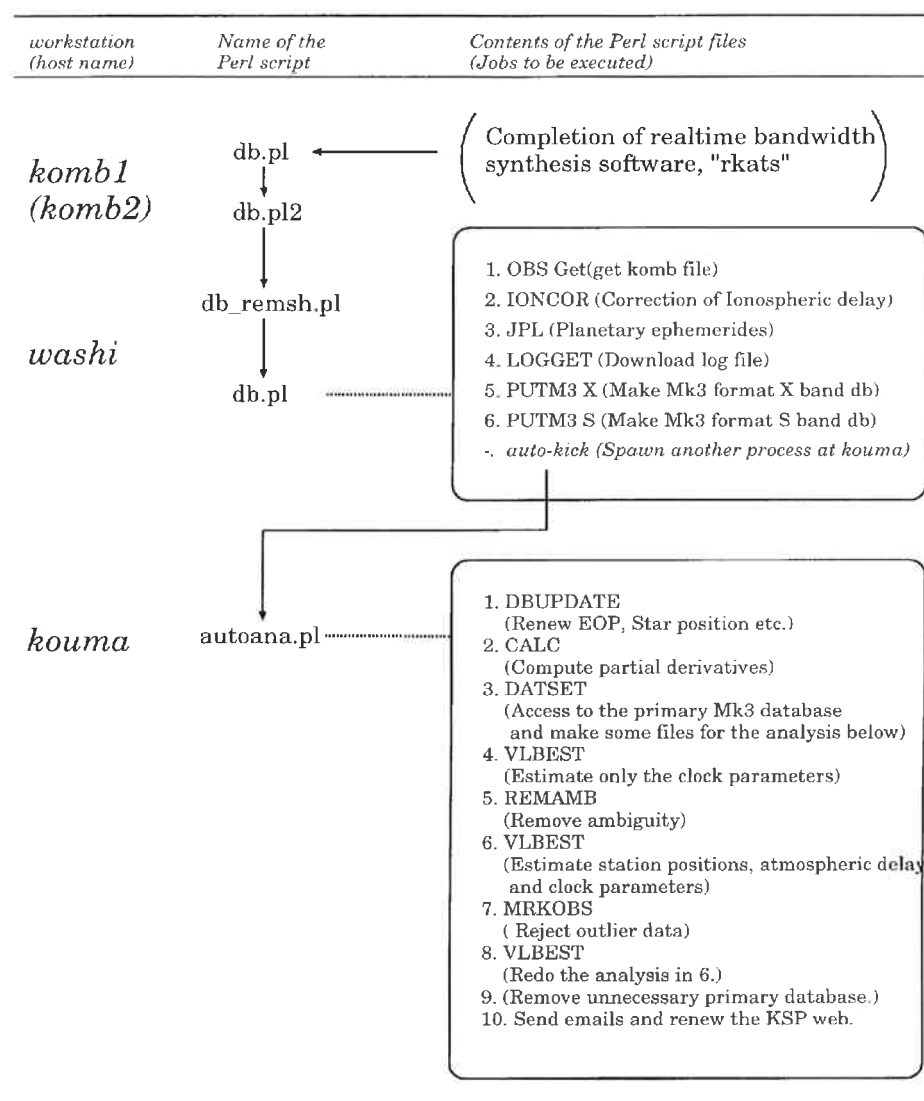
workstation (host name)

Name of the Perl script

Contents of the Perl script files (Jobs to be executed)

komb1 (komb2)

db.pl

Completion of realtime bandwidth synthesis software, "rkats"

db.pl2

db_remsh.pl

washi

db.pl

1. OBS Get(get komb file)
2. IONCOR (Correction of Ionospheric delay)
3. JPL (Planetary ephemerides)
4. LOGGET (Download log file)
5. PUTM3 X (Make Mk3 format X band db)
6. PUTM3 S (Make Mk3 format S band db)
-. auto-kick (Spawn another process at kouma)

kouma

autoana.pl

1. DBUPDATE (Renew EOP, Star position etc.)
2. CALC (Compute partial derivatives)
3. DATSET (Access to the primary Mk3 database and make some files for the analysis below)
4. VLBEST (Estimate only the clock parameters)
5. REMAMB (Remove ambiguity)
6. VLBEST (Estimate station positions, atmospheric delay and clock parameters)
7. MRKOBS ( Reject outlier data)
8. VLBEST (Redo the analysis in 6.)
9. (Remove unnecessary primary database.)
10. Send emails and renew the KSP web.